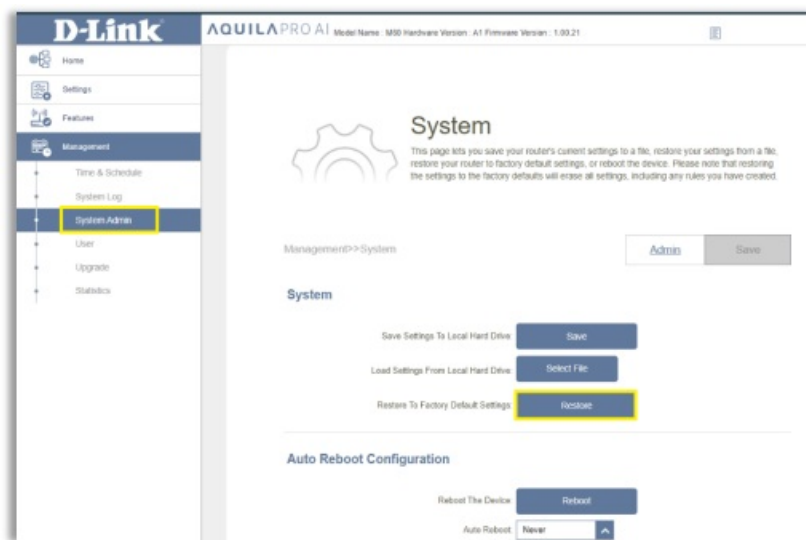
D-Link

AQUILA PRO AI Model Name : M60 Hardware Version : A1 Firmware Version : 1.00.21

Home

Settings

Features

Management

Time & Schedule

System Log

System Admin

User

Upgrade

Statistics

System

This page lets you save your router's current settings to a file, restore your settings from a file, restore your router to factory default settings, or reboot the device. Please note that restoring the settings to the factory defaults will erase all settings, including any rules you have created.

Management>>System

Admin

Save

System

Save Settings To Local Hard Drive Save

Load Settings From Local Hard Drive Select File

Restore To Factory Default Settings Restore

Auto Reboot Configuration

Reboot The Device Reboot

Auto Reboot Never